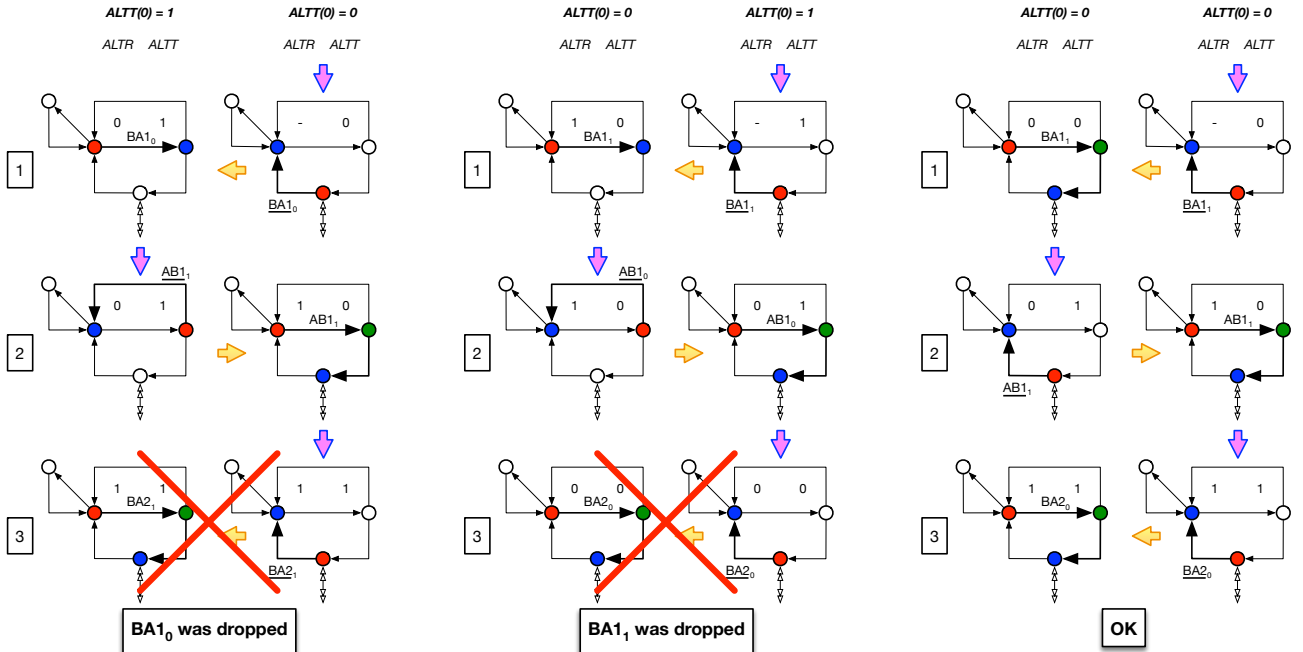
ALTT(0) = 1
ALTR ALTT

ALTT(0) = 0
ALTR ALTT

1
0 1
$BA1_0$
- 0
$BA1_0$

2
$AB1_1$
0 1
1 0
$AB1_1$

3
1 1
$BA2_1$
1 1
$BA2_1$

$BA1_0$ was dropped

ALTT(0) = 0
ALTR ALTT

ALTT(0) = 1
ALTR ALTT

1
1 0
$BA1_1$
- 1
$BA1_1$

2
$AB1_0$
1 0
0 1
$AB1_0$

3
0 0
$BA2_0$
0 0
$BA2_0$

$BA1_1$ was dropped

ALTT(0) = 0
ALTR ALTT

ALTT(0) = 0
ALTR ALTT

1
0 0
$BA1_1$
- 0
$BA1_1$

2
0 1
$AB1_1$
1 0
$AB1_1$

3
1 1
$BA2_0$
1 1
$BA2_0$

OK